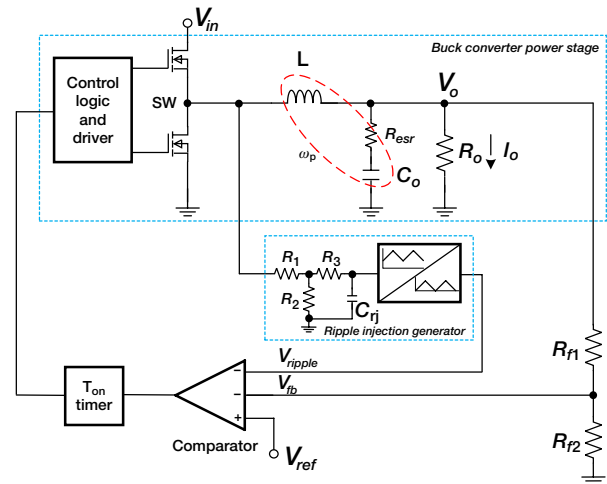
$V_{in}$

Buck converter power stage

Control logic and driver

SW

L

$V_o$

$R_{esr}$

$\omega_p$

$C_o$

$R_o$

$I_o$

$R_1$

$R_3$

$R_2$

$C_{rj}$

Ripple injection generator

$V_{ripple}$

$V_{fb}$

$T_{on}$ timer

−

−

+

Comparator

$V_{ref}$

$R_{f1}$

$R_{f2}$